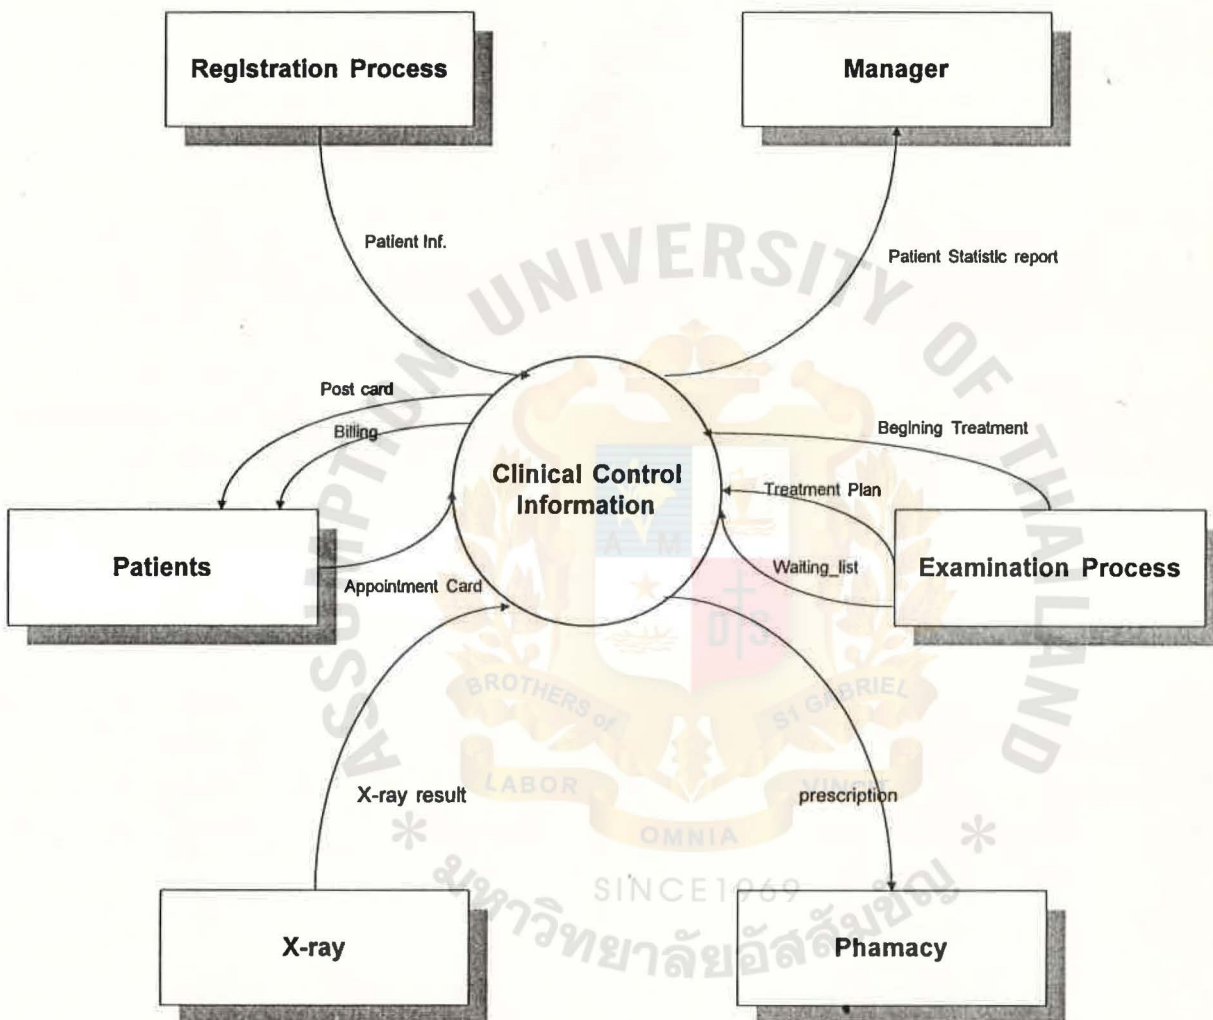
Registration Process

Manager

Patient Inf.

Patient Statistic report

Post card

Billing

Clinical Control Information

Begining Treatment

Treatment Plan

Patients

Waiting_list

Examination Process

Appointment Card

X-ray result

prescription

X-ray

Phamacy

ASSUMPTION UNIVERSITY OF THAILAND

BROTHERS of ST GABRIEL

LABOR OMNIA VINCIT

SINCE1969

มหาวิทยาลัยอัสสัมชัญ